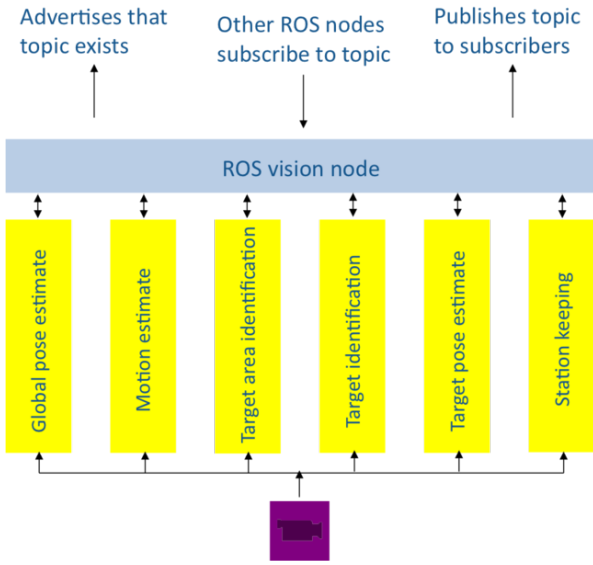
Advertises that topic exists

Other ROS nodes subscribe to topic

Publishes topic to subscribers

ROS vision node

Global pose estimate

Motion estimate

Target area identification

Target identification

Target pose estimate

Station keeping